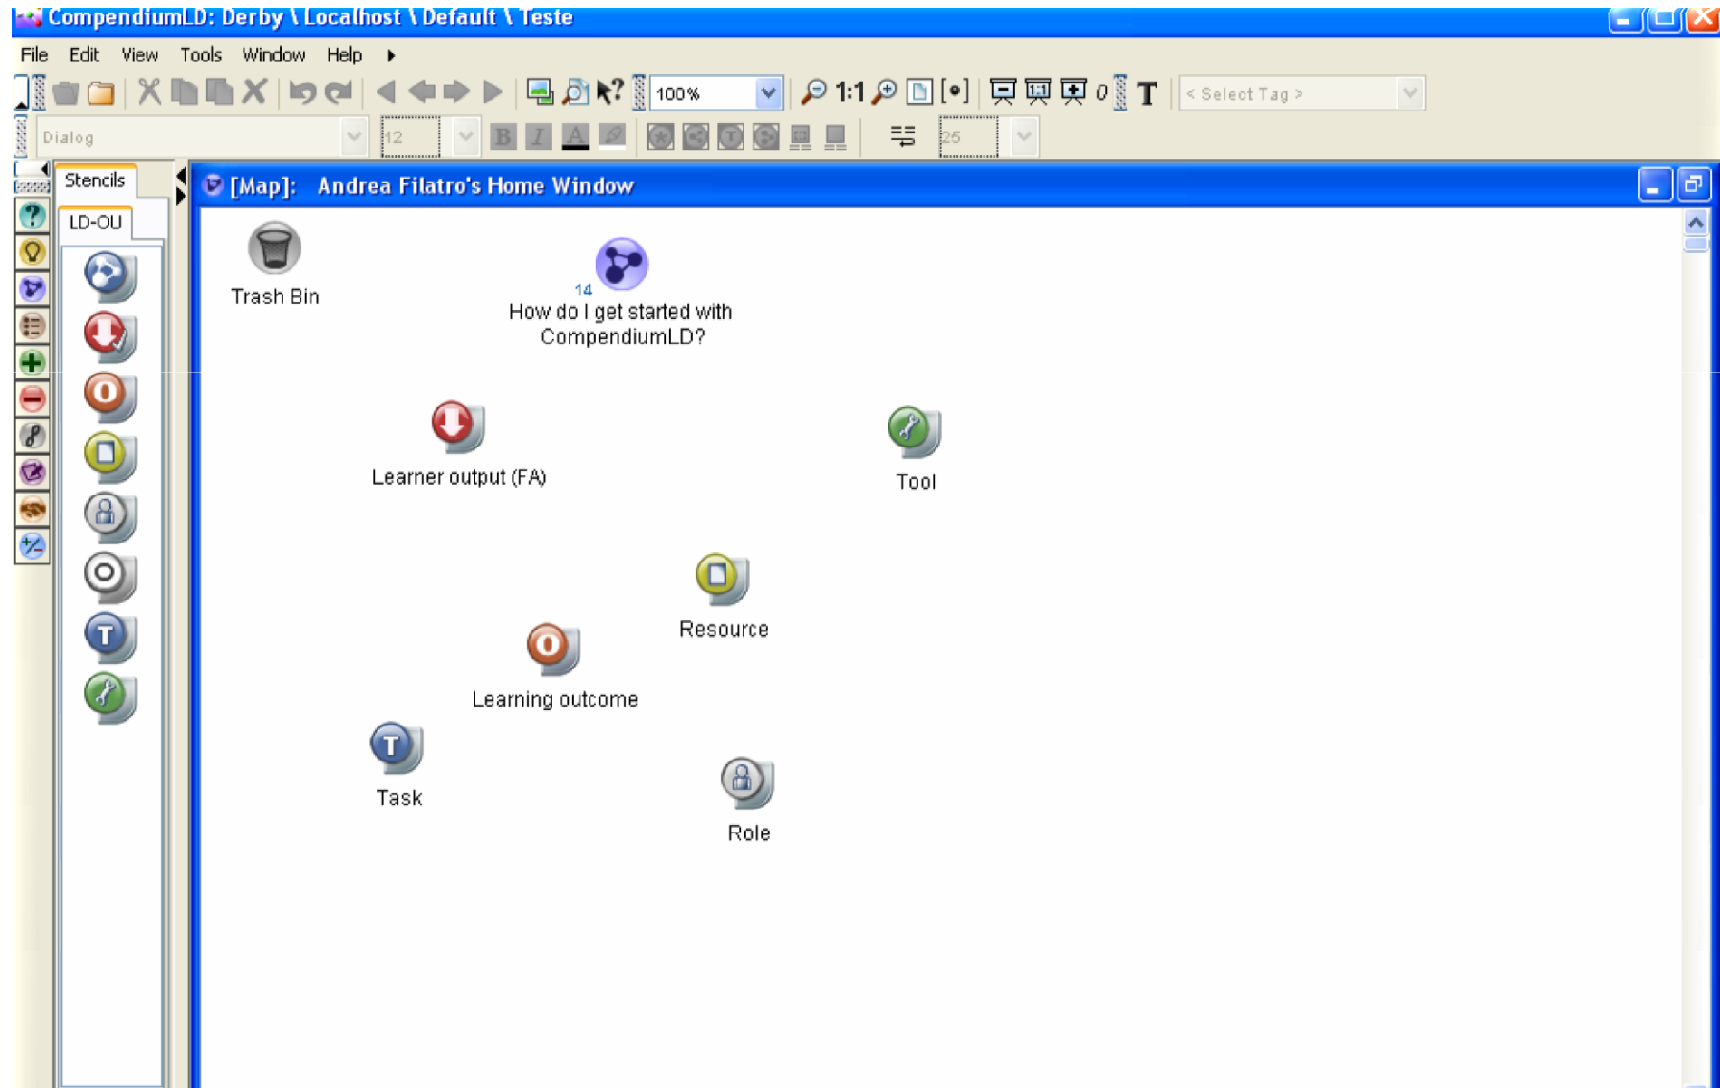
CompendiumLD: Derby \ Localhost \ Default \ Teste

File Edit View Tools Window Help

100%

1:1

0

T

< Select Tag >

Dialog

12

B I A

25

Stencils

LD-OU

[Map]: Andrea Filatro's Home Window

Trash Bin

14

How do I get started with CompendiumLD?

Learner output (FA)

Tool

Resource

Learning outcome

Task

Role